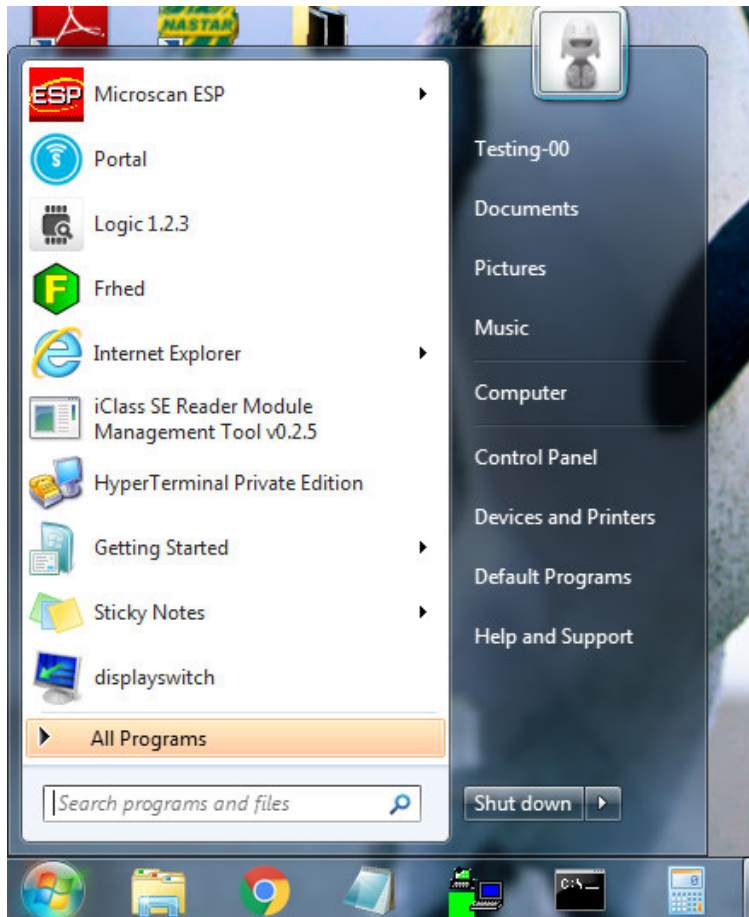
NASTAR

ESP Microscan ESP

Portal

Logic 1.2.3

F Frhed

Internet Explorer

iClass SE Reader Module Management Tool v0.2.5

HyperTerminal Private Edition

Getting Started

Sticky Notes

displayswitch

All Programs

Search programs and files

Testing-00

Documents

Pictures

Music

Computer

Control Panel

Devices and Printers

Default Programs

Help and Support

Shut down

C:\